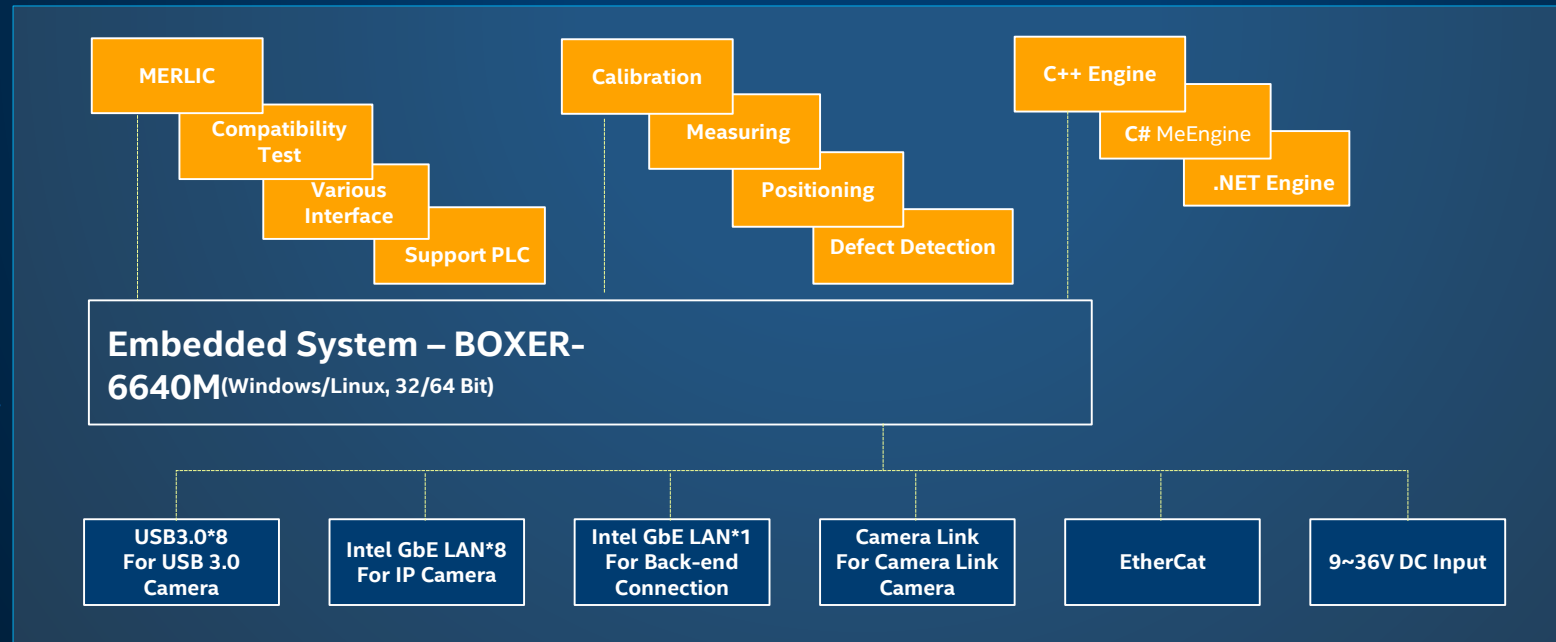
MERLIC

Compatibility Test

Various Interface

Support PLC

Calibration

Measuring

Positioning

Defect Detection

C++ Engine

C# MeEngine

.NET Engine

Embedded System – BOXER-6640M(Windows/Linux, 32/64 Bit)

USB3.0*8 For USB 3.0 Camera

Intel GbE LAN*8 For IP Camera

Intel GbE LAN*1 For Back-end Connection

Camera Link For Camera Link Camera

EtherCat

9~36V DC Input